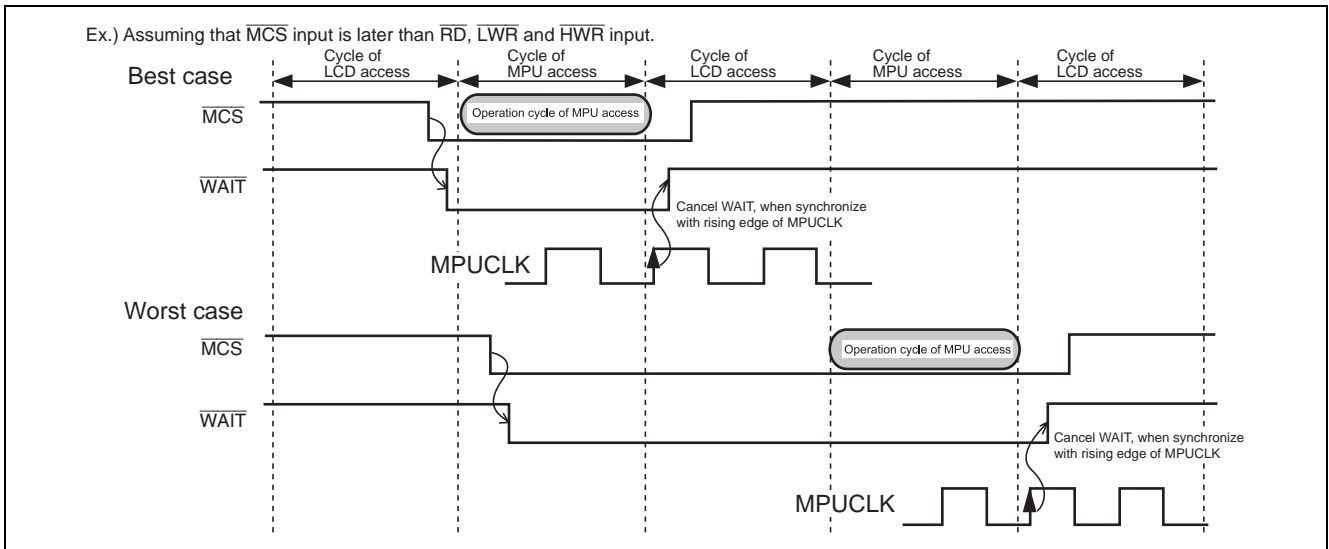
Ex.) Assuming that $\overline{MCS}$ input is later than $\overline{RD}$, $\overline{LWR}$ and $\overline{HWR}$ input.

Cycle of LCD access

Cycle of MPU access

Cycle of LCD access

Cycle of MPU access

Cycle of LCD access

Best case

$\overline{MCS}$

Operation cycle of MPU access

$\overline{WAIT}$

Cancel WAIT, when synchronize with rising edge of MPUCLK

MPUCLK

Worst case

$\overline{MCS}$

Operation cycle of MPU access

$\overline{WAIT}$

Cancel WAIT, when synchronize with rising edge of MPUCLK

MPUCLK